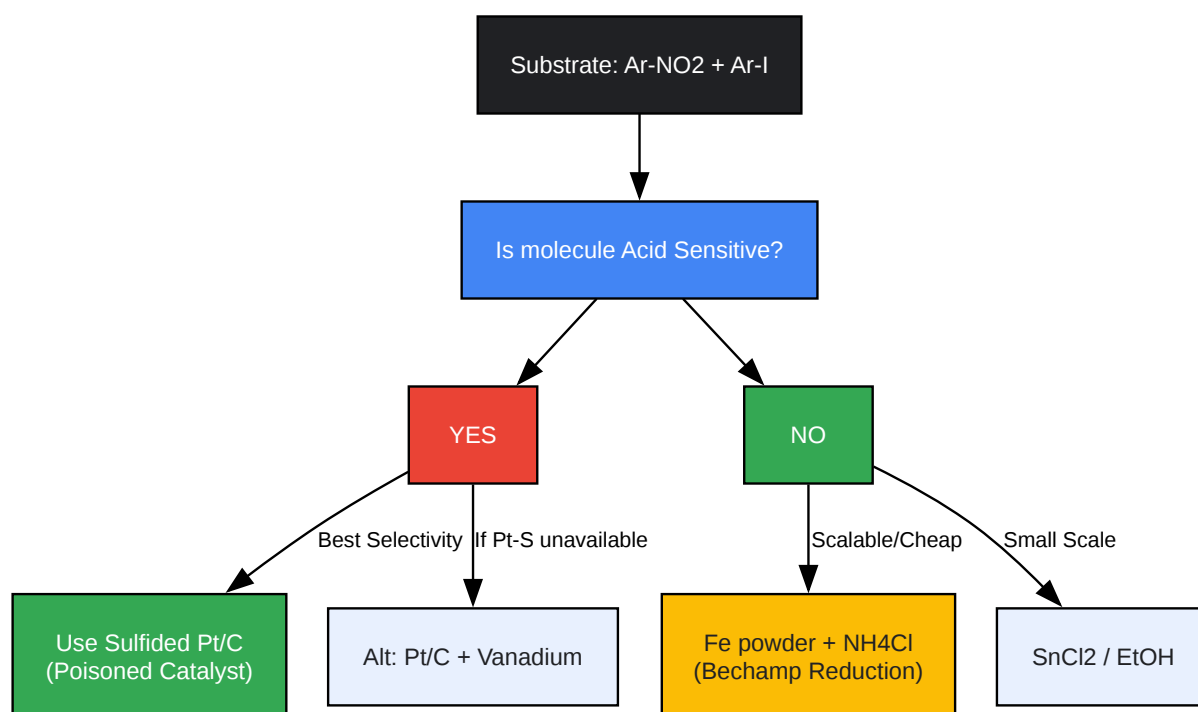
Substrate: Ar-NO2 + Ar-I

Is molecule Acid Sensitive?

YES

NO

Best Selectivity

If Pt-S unavailable

Scalable/Cheap

Small Scale

Use Sulfided Pt/C (Poisoned Catalyst)

Alt: Pt/C + Vanadium

Fe powder + NH4Cl (Bechamp Reduction)

SnCl2 / EtOH